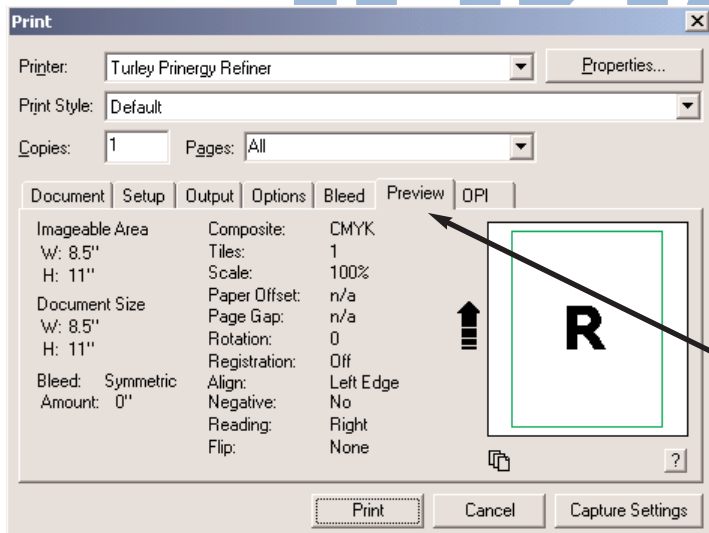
Print

Printer: Turley Prinergy Refiner

Properties...

Print Style: Default

Copies: 1

Pages: All

Document | Setup | Output | Options | Bleed | Preview | OPI

Imageable Area
W: 8.5"
H: 11"

Document Size
W: 8.5"
H: 11"

Bleed: Symmetric
Amount: 0"

| | |
|---|---|
| Composite: | CMYK |
| Tiles: | 1 |
| Scale: | 100% |
| Paper Offset: | n/a |
| Page Gap: | n/a |
| Rotation: | 0 |
| Registration: | Off |
| Align: | Left Edge |
| Negative: | No |
| Reading: | Right |
| Flip: | None |

R

?

Print

Cancel

Capture Settings